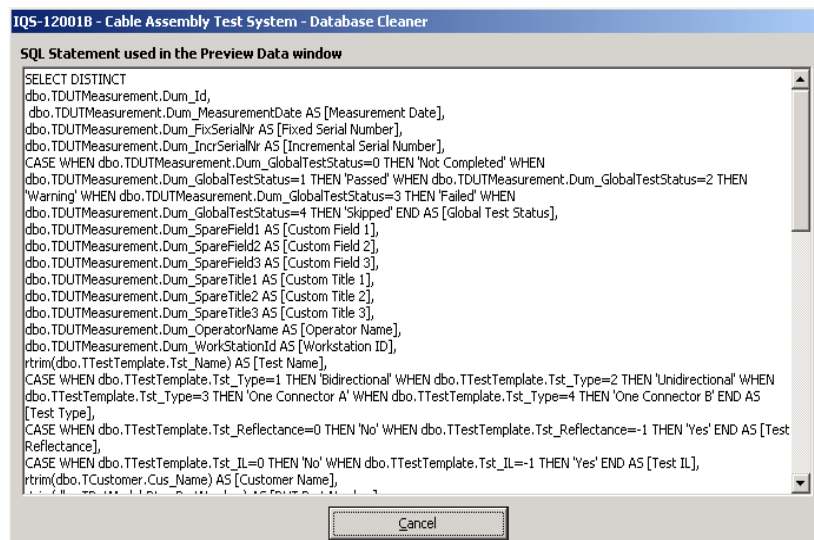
IQS-12001B - Cable Assembly Test System - Database Cleaner

SQL Statement used in the Preview Data window

SELECT DISTINCT
dbo.TDUTMeasurement.Dum_Id,
dbo.TDUTMeasurement.Dum_MeasurementDate AS [Measurement Date],
dbo.TDUTMeasurement.Dum_FixSerialNr AS [Fixed Serial Number],
dbo.TDUTMeasurement.Dum_IncrSerialNr AS [Incremental Serial Number],
CASE WHEN dbo.TDUTMeasurement.Dum_GlobalTestStatus=0 THEN 'Not Completed' WHEN
dbo.TDUTMeasurement.Dum_GlobalTestStatus=1 THEN 'Passed' WHEN dbo.TDUTMeasurement.Dum_GlobalTestStatus=2 THEN
'Warning' WHEN dbo.TDUTMeasurement.Dum_GlobalTestStatus=3 THEN 'Failed' WHEN
dbo.TDUTMeasurement.Dum_GlobalTestStatus=4 THEN 'Skipped' END AS [Global Test Status],
dbo.TDUTMeasurement.Dum_SpareField1 AS [Custom Field 1],
dbo.TDUTMeasurement.Dum_SpareField2 AS [Custom Field 2],
dbo.TDUTMeasurement.Dum_SpareField3 AS [Custom Field 3],
dbo.TDUTMeasurement.Dum_SpareTitle1 AS [Custom Title 1],
dbo.TDUTMeasurement.Dum_SpareTitle2 AS [Custom Title 2],
dbo.TDUTMeasurement.Dum_SpareTitle3 AS [Custom Title 3],
dbo.TDUTMeasurement.Dum_OperatorName AS [Operator Name],
dbo.TDUTMeasurement.Dum_WorkStationId AS [Workstation ID],
rtrim(dbo.TTestTemplate.Tst_Name) AS [Test Name],
CASE WHEN dbo.TTestTemplate.Tst_Type=1 THEN 'Bidirectional' WHEN dbo.TTestTemplate.Tst_Type=2 THEN 'Unidirectional' WHEN
dbo.TTestTemplate.Tst_Type=3 THEN 'One Connector A' WHEN dbo.TTestTemplate.Tst_Type=4 THEN 'One Connector B' END AS
[Test Type],
CASE WHEN dbo.TTestTemplate.Tst_Reflectance=0 THEN 'No' WHEN dbo.TTestTemplate.Tst_Reflectance=-1 THEN 'Yes' END AS [Test
Reflectance],
CASE WHEN dbo.TTestTemplate.Tst_IL=0 THEN 'No' WHEN dbo.TTestTemplate.Tst_IL=-1 THEN 'Yes' END AS [Test IL],
rtrim(dbo.TCustomer.Cus_Name) AS [Customer Name],
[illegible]

Cancel